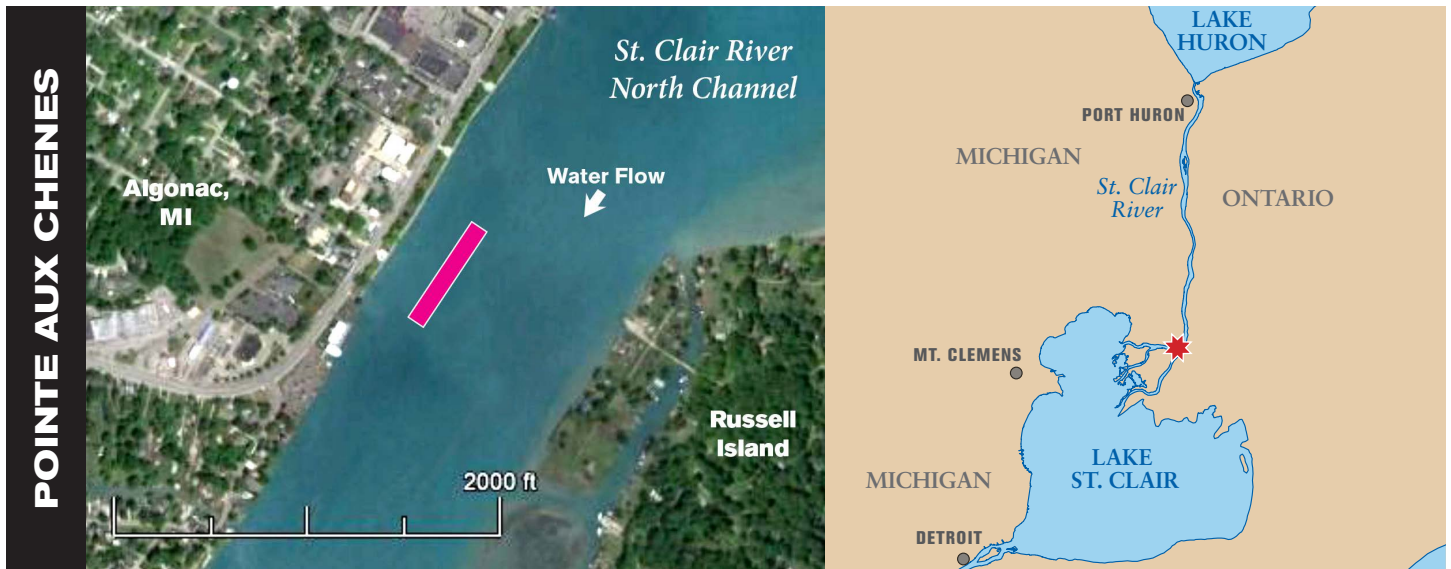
POINTE AUX CHENES

St. Clair River North Channel

Water Flow

Algonac, MI

Russell Island

2000 ft

LAKE HURON

PORT HURON

MICHIGAN

St. Clair River

ONTARIO

MT. CLEMENS

LAKE ST. CLAIR

MICHIGAN

DETROIT